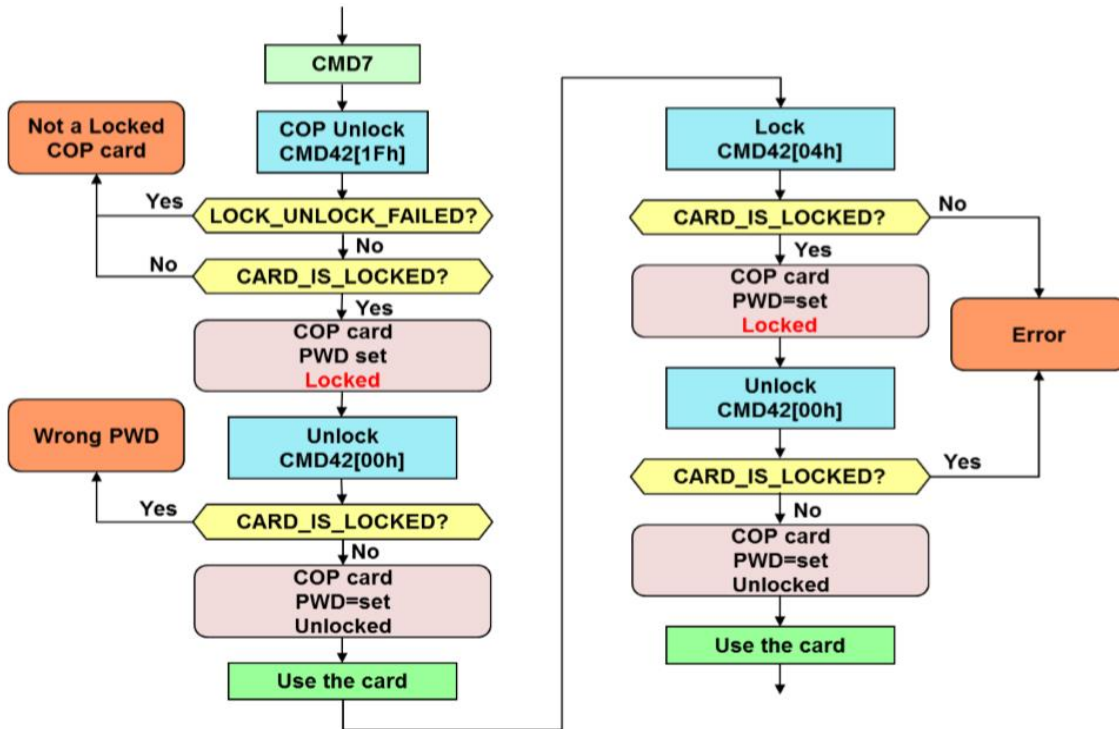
CMD7

Not a Locked COP card

COP Unlock CMD42[1Fh]

Yes

LOCK_UNLOCK_FAILED?

No

No

CARD_IS_LOCKED?

Yes

COP card PWD set Locked

Wrong PWD

Unlock CMD42[00h]

Yes

CARD_IS_LOCKED?

No

COP card PWD=set Unlocked

Use the card

Lock CMD42[04h]

CARD_IS_LOCKED?

No

Yes

COP card PWD=set Locked

Error

Unlock CMD42[00h]

CARD_IS_LOCKED?

Yes

No

COP card PWD=set Unlocked

Use the card